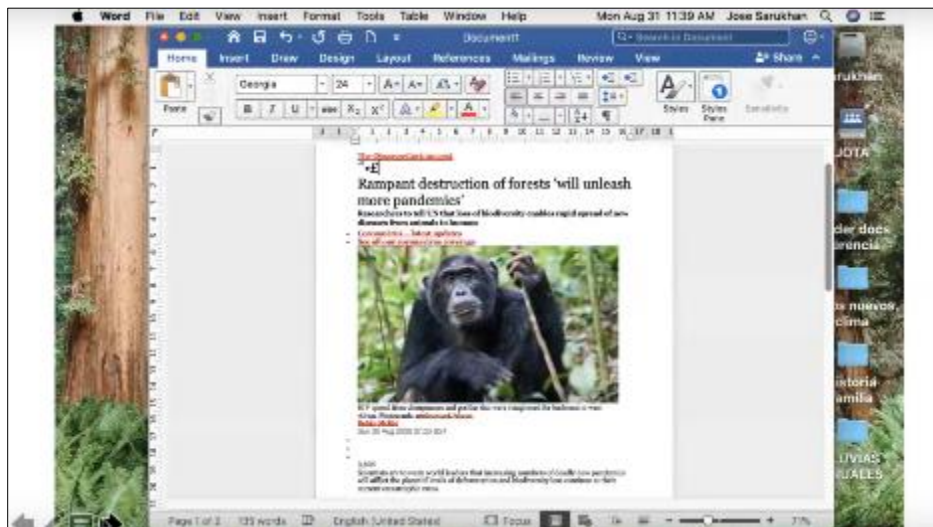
Word File Edit View Insert Format Tools Table Window Help Mon Aug 31 11:39 AM Jose Sarukhan

Document1

Search in Document

Home Insert Draw Design Layout References Mailings Review View Share

Georgia 24

Paste

Styles Styles Pane Sensitivity

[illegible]

Rampant destruction of forests 'will unleash more pandemics'

Researchers to tell US that loss of biodiversity enables rapid spread of new diseases from animals to humans

Coronavirus – latest updates
See all our coronavirus coverage

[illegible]

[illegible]

Page 1 of 2 135 words English (United States) Focus 71%

arukhan

JOTA

der docs rencia

s nuevos clima

istoria amilia

LUVIAS UALES